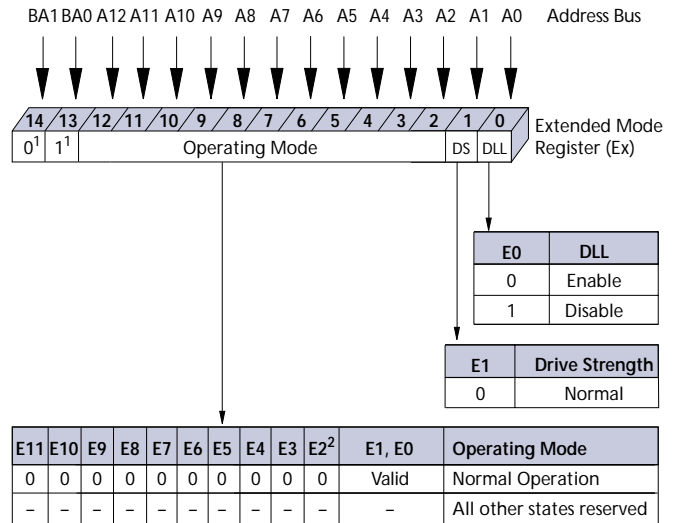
BA1 BA0 A12 A11 A10 A9 A8 A7 A6 A5 A4 A3 A2 A1 A0 Address Bus

14 13 12 11 10 9 8 7 6 5 4 3 2 1 0

$0^1$ $1^1$ Operating Mode DS DLL

Extended Mode Register (Ex)

| E0 | DLL |
|---|---|
| 0 | Enable |
| 1 | Disable |

| E1 | Drive Strength |
|---|---|
| 0 | Normal |

| E11 | E10 | E9 | E8 | E7 | E6 | E5 | E4 | E3 | E2$^2$ | E1, E0 | Operating Mode |
|---|---|---|---|---|---|---|---|---|---|---|---|
| 0 | 0 | 0 | 0 | 0 | 0 | 0 | 0 | 0 | 0 | Valid | Normal Operation |
| – | – | – | – | – | – | – | – | – | – | – | All other states reserved |